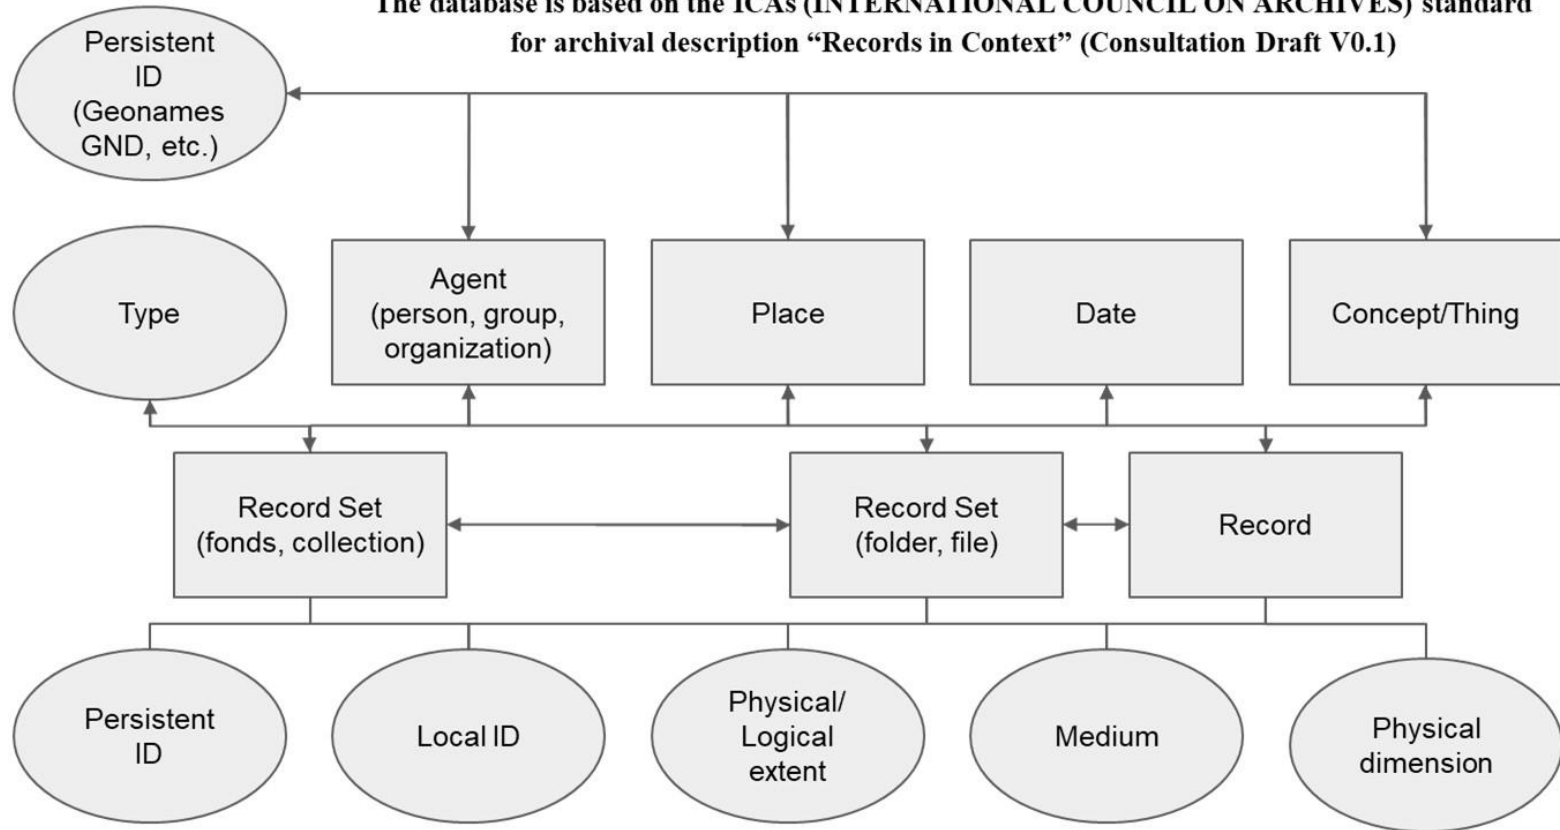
The database is based on the ICAs (INTERNATIONAL COUNCIL ON ARCHIVES) standard for archival description "Records in Context" (Consultation Draft V0.1)

Persistent ID (Geonames GND, etc.)

Type

Agent (person, group, organization)

Place

Date

Concept/Thing

Record Set (fonds, collection)

Record Set (folder, file)

Record

Persistent ID

Local ID

Physical/ Logical extent

Medium

Physical dimension